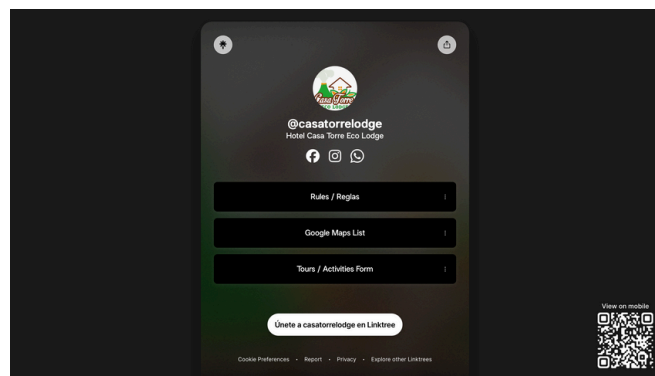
Casa Torre Eco Lodge

@casatorrelodge

Hotel Casa Torre Eco Lodge

Rules / Reglas

Google Maps List

Tours / Activities Form

Únete a casatorrelodge en Linktree

Cookie Preferences · Report · Privacy · Explore other Linktrees

View on mobile